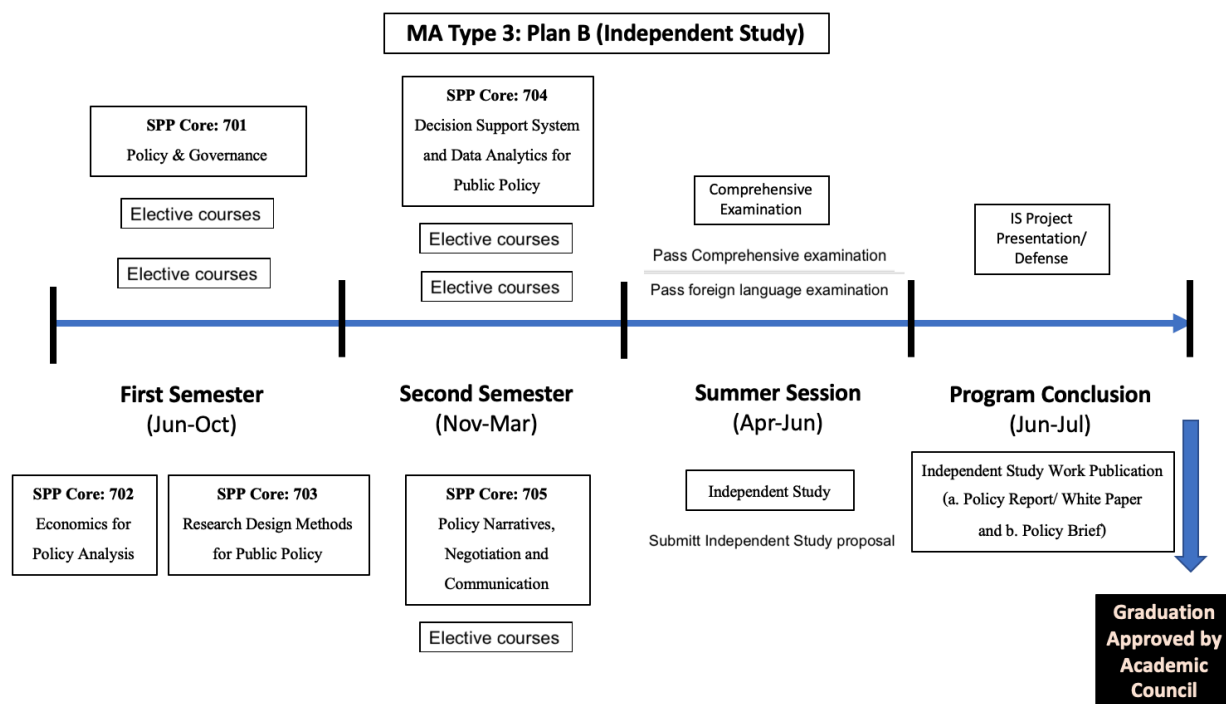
MA Type 3: Plan B (Independent Study)

SPP Core: 701
Policy & Governance

Elective courses

Elective courses

SPP Core: 704
Decision Support System and Data Analytics for Public Policy

Elective courses

Elective courses

Comprehensive Examination

Pass Comprehensive examination

Pass foreign language examination

IS Project Presentation/ Defense

First Semester
(Jun-Oct)

Second Semester
(Nov-Mar)

Summer Session
(Apr-Jun)

Program Conclusion
(Jun-Jul)

SPP Core: 702
Economics for Policy Analysis

SPP Core: 703
Research Design Methods for Public Policy

SPP Core: 705
Policy Narratives, Negotiation and Communication

Elective courses

Independent Study

Submitt Independent Study proposal

Independent Study Work Publication (a. Policy Report/ White Paper and b. Policy Brief)

Graduation Approved by Academic Council